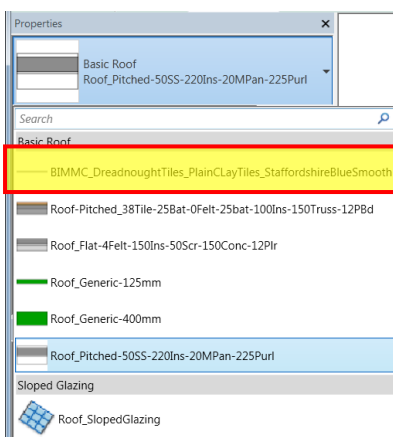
Properties ×

Basic Roof
Roof_Pitched-50SS-220Ins-20MPan-225Purl

Search

Basic Roof

BIMMC_DreadnoughtTiles_PlainCLayTiles_StaffordshireBlueSmooth

Roof-Pitched_38Tile-25Bat-0Felt-25bat-100Ins-150Truss-12PBd

Roof_Flat-4Felt-150Ins-50Scr-150Conc-12Plr

Roof_Generic-125mm

Roof_Generic-400mm

Roof_Pitched-50SS-220Ins-20MPan-225Purl

Sloped Glazing

Roof_SlopedGlazing